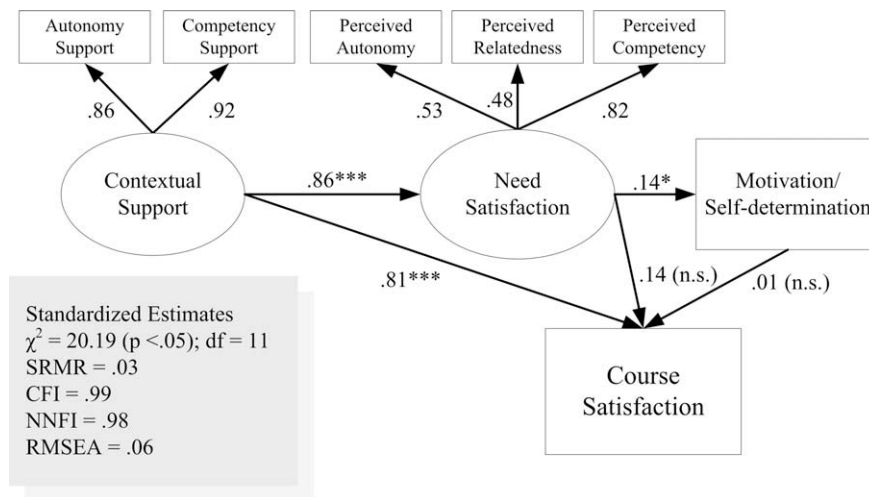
Autonomy Support

Competency Support

Perceived Autonomy

Perceived Relatedness

Perceived Competency

.86

.92

.53

.48

.82

Contextual Support

.86***

Need Satisfaction

.14*

Motivation/ Self-determination

.81***

.14 (n.s.)

.01 (n.s.)

Course Satisfaction

Standardized Estimates
$\chi^2$ = 20.19 (p <.05); df = 11
SRMR = .03
CFI = .99
NNFI = .98
RMSEA = .06